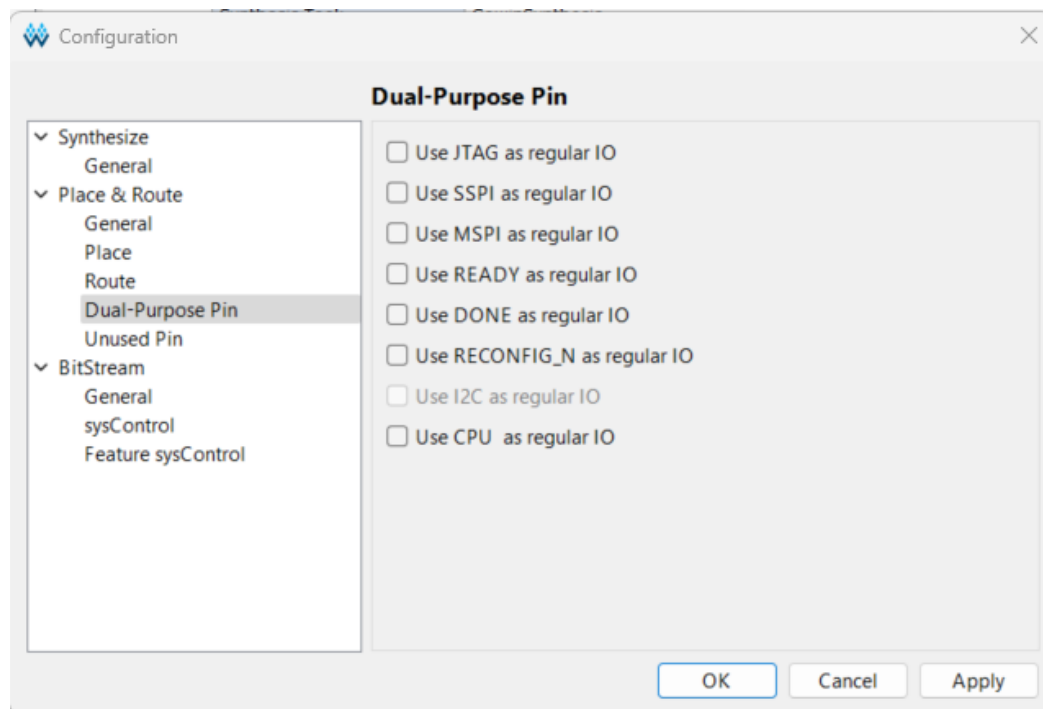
Configuration

Dual-Purpose Pin

Synthesize
General
Place & Route
General
Place
Route
Dual-Purpose Pin
Unused Pin
BitStream
General
sysControl
Feature sysControl

Use JTAG as regular IO
Use SSPI as regular IO
Use MSPI as regular IO
Use READY as regular IO
Use DONE as regular IO
Use RECONFIG_N as regular IO
Use I2C as regular IO
Use CPU as regular IO

OK
Cancel
Apply